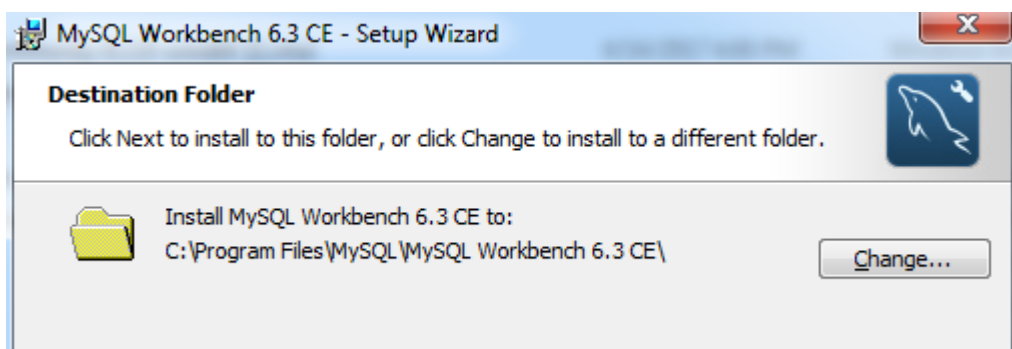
MySQL Workbench 6.3 CE - Setup Wizard

Destination Folder

Click Next to install to this folder, or click Change to install to a different folder.

Install MySQL Workbench 6.3 CE to:
C:\Program Files\MySQL\MySQL Workbench 6.3 CE\

Change...